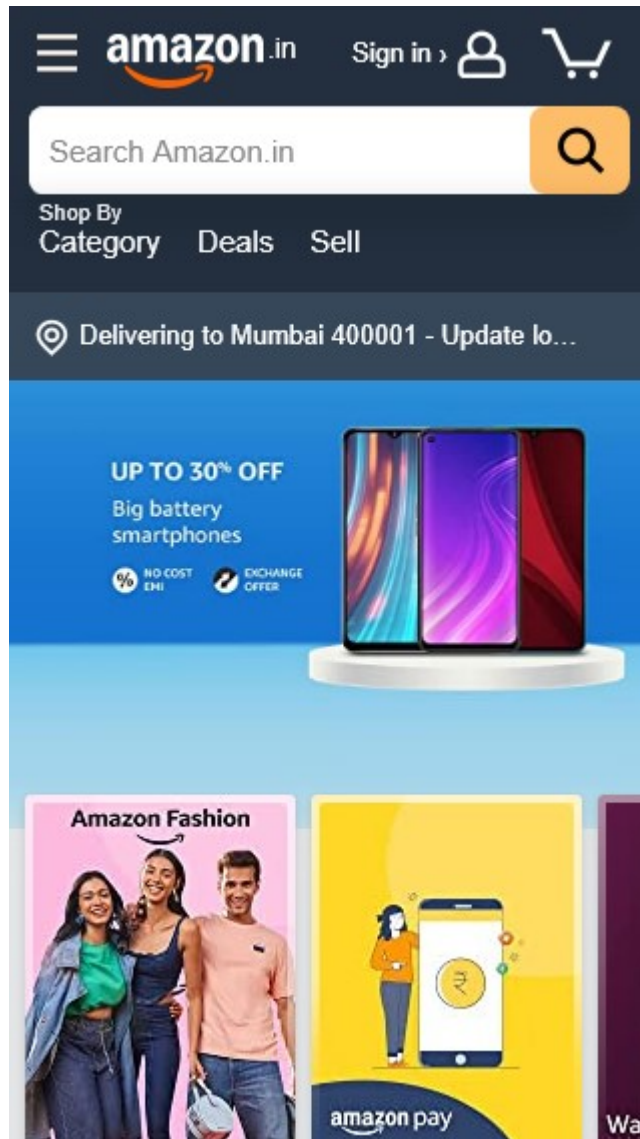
amazon.in

Sign in ›

Search Amazon.in

Shop By
Category Deals Sell

Delivering to Mumbai 400001 - Update lo...

UP TO 30% OFF
Big battery smartphones

NO COST EMI
EXCHANGE OFFER

Amazon Fashion

₹

amazon pay

Wa